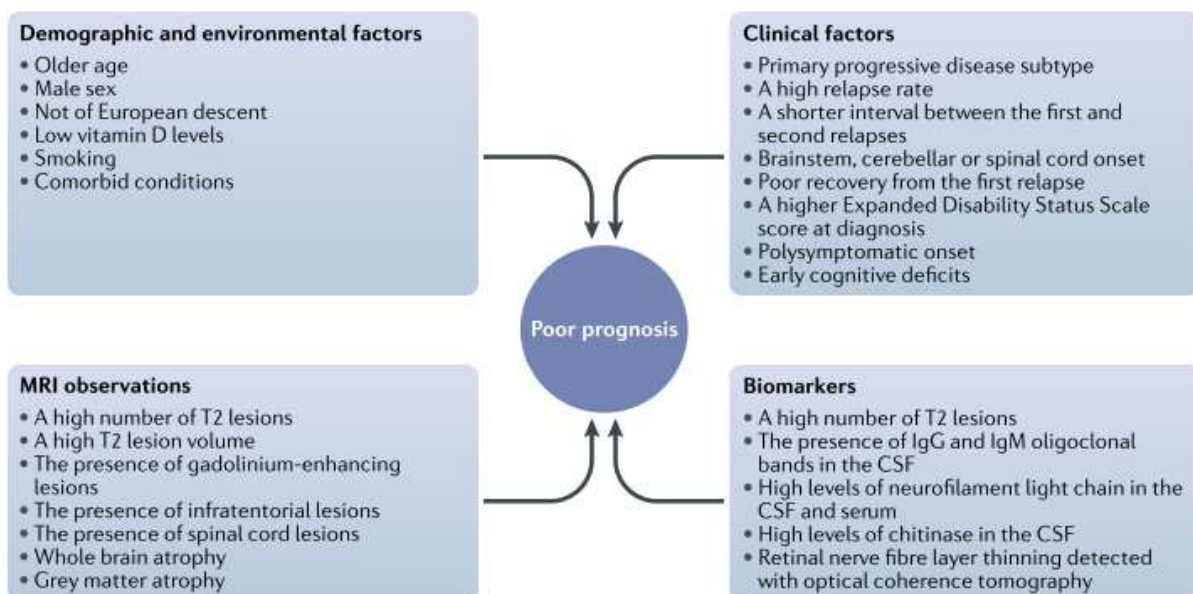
Demographic and environmental factors
• Older age
• Male sex
• Not of European descent
• Low vitamin D levels
• Smoking
• Comorbid conditions

Clinical factors
• Primary progressive disease subtype
• A high relapse rate
• A shorter interval between the first and second relapses
• Brainstem, cerebellar or spinal cord onset
• Poor recovery from the first relapse
• A higher Expanded Disability Status Scale score at diagnosis
• Polysymptomatic onset
• Early cognitive deficits

Poor prognosis

MRI observations
• A high number of T2 lesions
• A high T2 lesion volume
• The presence of gadolinium-enhancing lesions
• The presence of infratentorial lesions
• The presence of spinal cord lesions
• Whole brain atrophy
• Grey matter atrophy

Biomarkers
• A high number of T2 lesions
• The presence of IgG and IgM oligoclonal bands in the CSF
• High levels of neurofilament light chain in the CSF and serum
• High levels of chitinase in the CSF
• Retinal nerve fibre layer thinning detected with optical coherence tomography